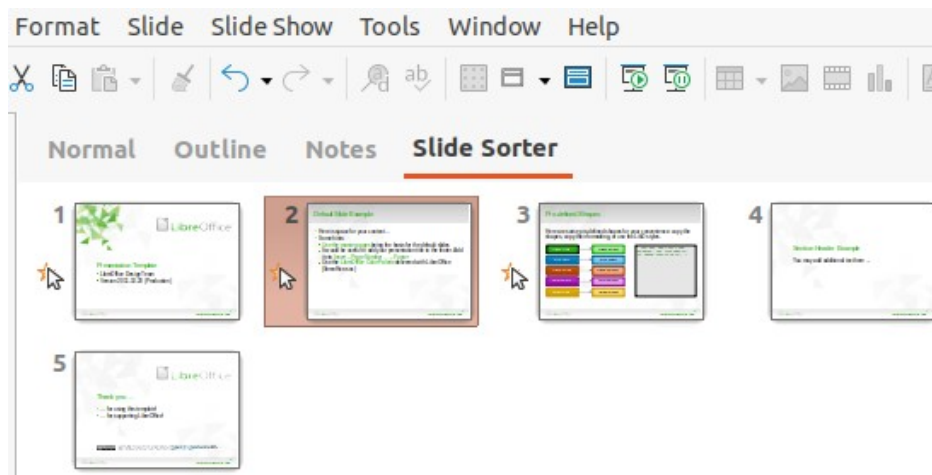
Format Slide Slide Show Tools Window Help

Normal Outline Notes Slide Sorter

1

LibreOffice

Presentation Template

2

Default Slide Example

3

Predefined Shapes

4

Section Header Example

5

LibreOffice

Thank you...